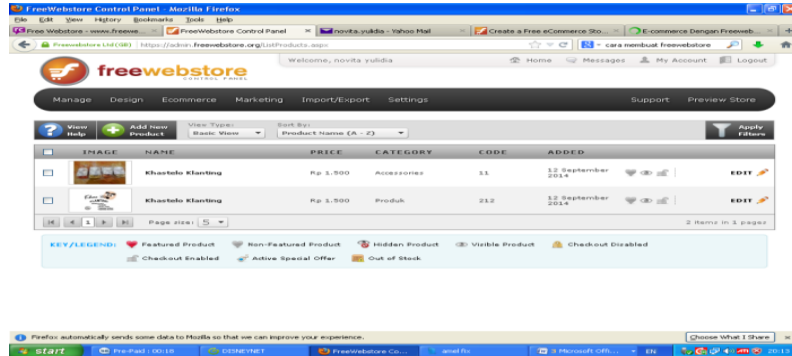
FreeWebstore Control Panel - Mozilla Firefox

File Edit View History Bookmarks Tools Help

Free Webstore - www.freewe... | FreeWebstore Control Panel | novita.yulidia - Yahoo Mail | Create a Free eCommerce Sto... | E-commerce Dengan Freeweb...

Freewebstore Ltd (GB) https://admin.freewebstore.org/ListProducts.aspx

cara membuat freewebstore

freewebstore CONTROL PANEL

Welcome, novita yulidia

Home Messages My Account Logout

Manage Design Ecommerce Marketing Import/Export Settings Support Preview Store

View Help | Add New Product | View Type: Basic View | Sort By: Product Name (A - Z) | Apply Filters

| | IMAGE | NAME | PRICE | CATEGORY | CODE | ADDED | |
|---|---|---|---|---|---|---|---|
| | | Khastelo Klanting | Rp 1.500 | Accessories | 11 | 12 September 2014 | EDIT |
| | | Khastelo Klanting | Rp 1.500 | Produk | 212 | 12 September 2014 | EDIT |

1 Page size: 5 | 2 items in 1 pages

KEY/LEGEND: Featured Product | Non-Featured Product | Hidden Product | Vizible Product | Checkout Disabled | Checkout Enabled | Active Special Offer | Out of Stock

Firefox automatically sends some data to Mozilla so that we can improve your experience. | Choose What I Share

start | Pre-Paid | 00:18 | DISNEYNET | FreeWebstore Co... | amel fix | 3 Microsoft Offi... | EN | 20:13